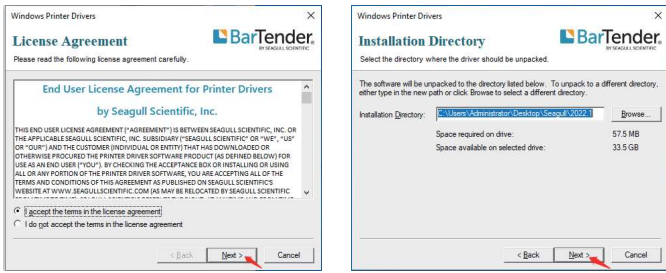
Windows Printer Drivers

License Agreement

BarTender BY SEAGULL SCIENTIFIC

Please read the following license agreement carefully.

End User License Agreement for Printer Drivers

by Seagull Scientific, Inc.

THIS END USER LICENSE AGREEMENT ("AGREEMENT") IS BETWEEN SEAGULL SCIENTIFIC, INC. OR THE APPLICABLE SEAGULL SUBSIDIARY ("SEAGULL SCIENTIFIC" OR "WE", "US" OR "OUR") AND THE CUSTOMER (INDIVIDUAL OR ENTITY) THAT HAS DOWNLOADED OR OTHERWISE PROCURED THE PRINTER DRIVER SOFTWARE PRODUCT (AS DEFINED BELOW) FOR USE AS AN END USER ("YOU"). BY CHECKING THE ACCEPTANCE BOX OR INSTALLING OR USING ALL OR ANY PORTION OF THE PRINTER DRIVER SOFTWARE, YOU ARE ACCEPTING ALL OF THE TERMS AND CONDITIONS OF THIS AGREEMENT AS PUBLISHED ON SEAGULL SCIENTIFIC'S WEBSITE AT WWW.SEAGULLSCIENTIFIC.COM (AS MAY BE RELOCATED BY SEAGULL SCIENTIFIC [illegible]

I accept the terms in the license agreement

I do not accept the terms in the license agreement

< Back

Next >

Cancel

Windows Printer Drivers

Installation Directory

BarTender BY SEAGULL SCIENTIFIC

Select the directory where the driver should be unpacked.

The software will be unpacked to the directory listed below. To unpack to a different directory, either type in the new path or click Browse to select a different directory.

Installation Directory: C:\Users\Administrator\Desktop\Seagull\2022.1

Browse...

Space required on drive: 57.5 MB

Space available on selected drive: 33.5 GB

< Back

Next >

Cancel